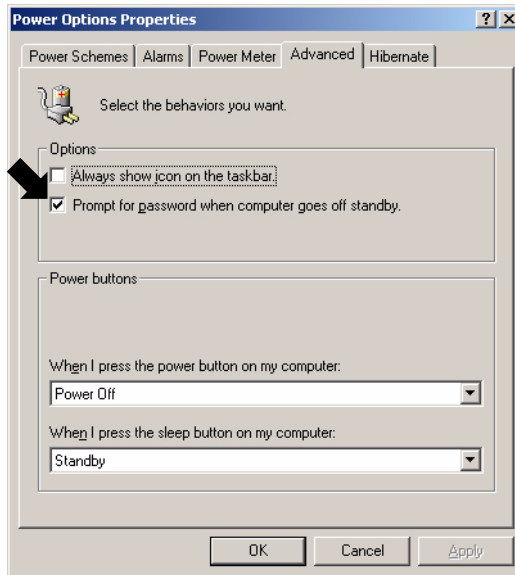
Power Options Properties

?

X

Power Schemes | Alarms | Power Meter | Advanced | Hibernate

Select the behaviors you want.

Options

Always show icon on the taskbar.

Prompt for password when computer goes off standby.

Power buttons

When I press the power button on my computer:

Power Off

When I press the sleep button on my computer:

Standby

OK

Cancel

Apply